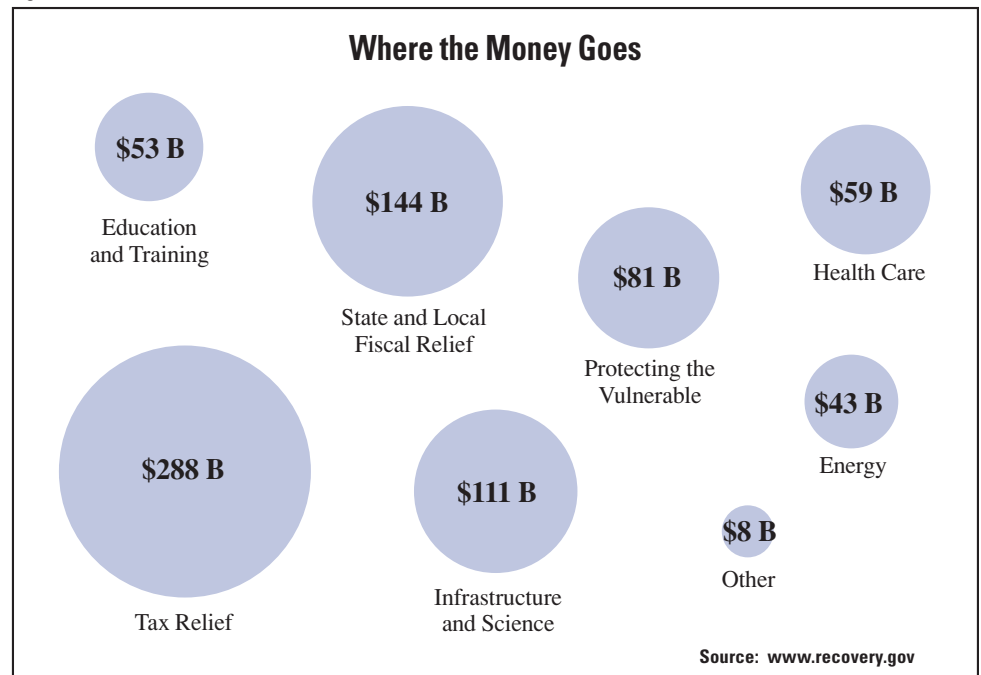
Where the Money Goes

\$53 B

Education and Training

\$144 B

State and Local Fiscal Relief

\$81 B

Protecting the Vulnerable

\$59 B

Health Care

\$43 B

Energy

\$288 B

Tax Relief

\$111 B

Infrastructure and Science

\$8 B

Other

Source: www.recovery.gov